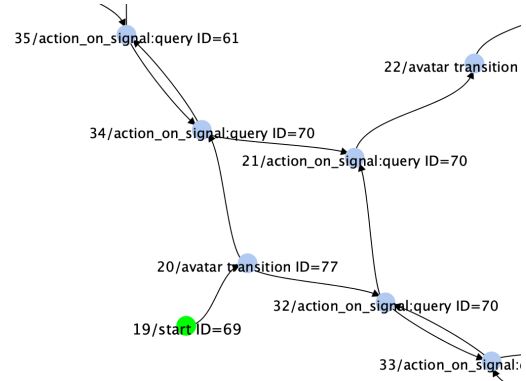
35/action_on_signal:query ID=61

22/avatar transition

34/action_on_signal:query ID=70

21/action_on_signal:query ID=70

20/avatar transition ID=77

32/action_on_signal:query ID=70

19/start ID=69

33/action_on_signal:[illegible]